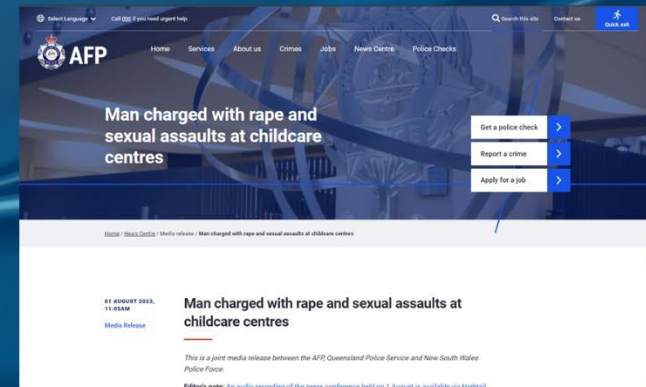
Select Language Call 000 if you need urgent help

Search this site Contact us Quick exit

AFP

Home Services About us Crimes Jobs News Centre Police Checks

Man charged with rape and sexual assaults at childcare centres

Get a police check
Report a crime
Apply for a job

Home / News Centre / Media release / Man charged with rape and sexual assaults at childcare centres

01 AUGUST 2023, 11:05AM

Media Release

Man charged with rape and sexual assaults at childcare centres

This is a joint media release between the AFP, Queensland Police Service and New South Wales Police Force.

Editor's note: An audio recording of the press conference held on 1 August is available via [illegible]